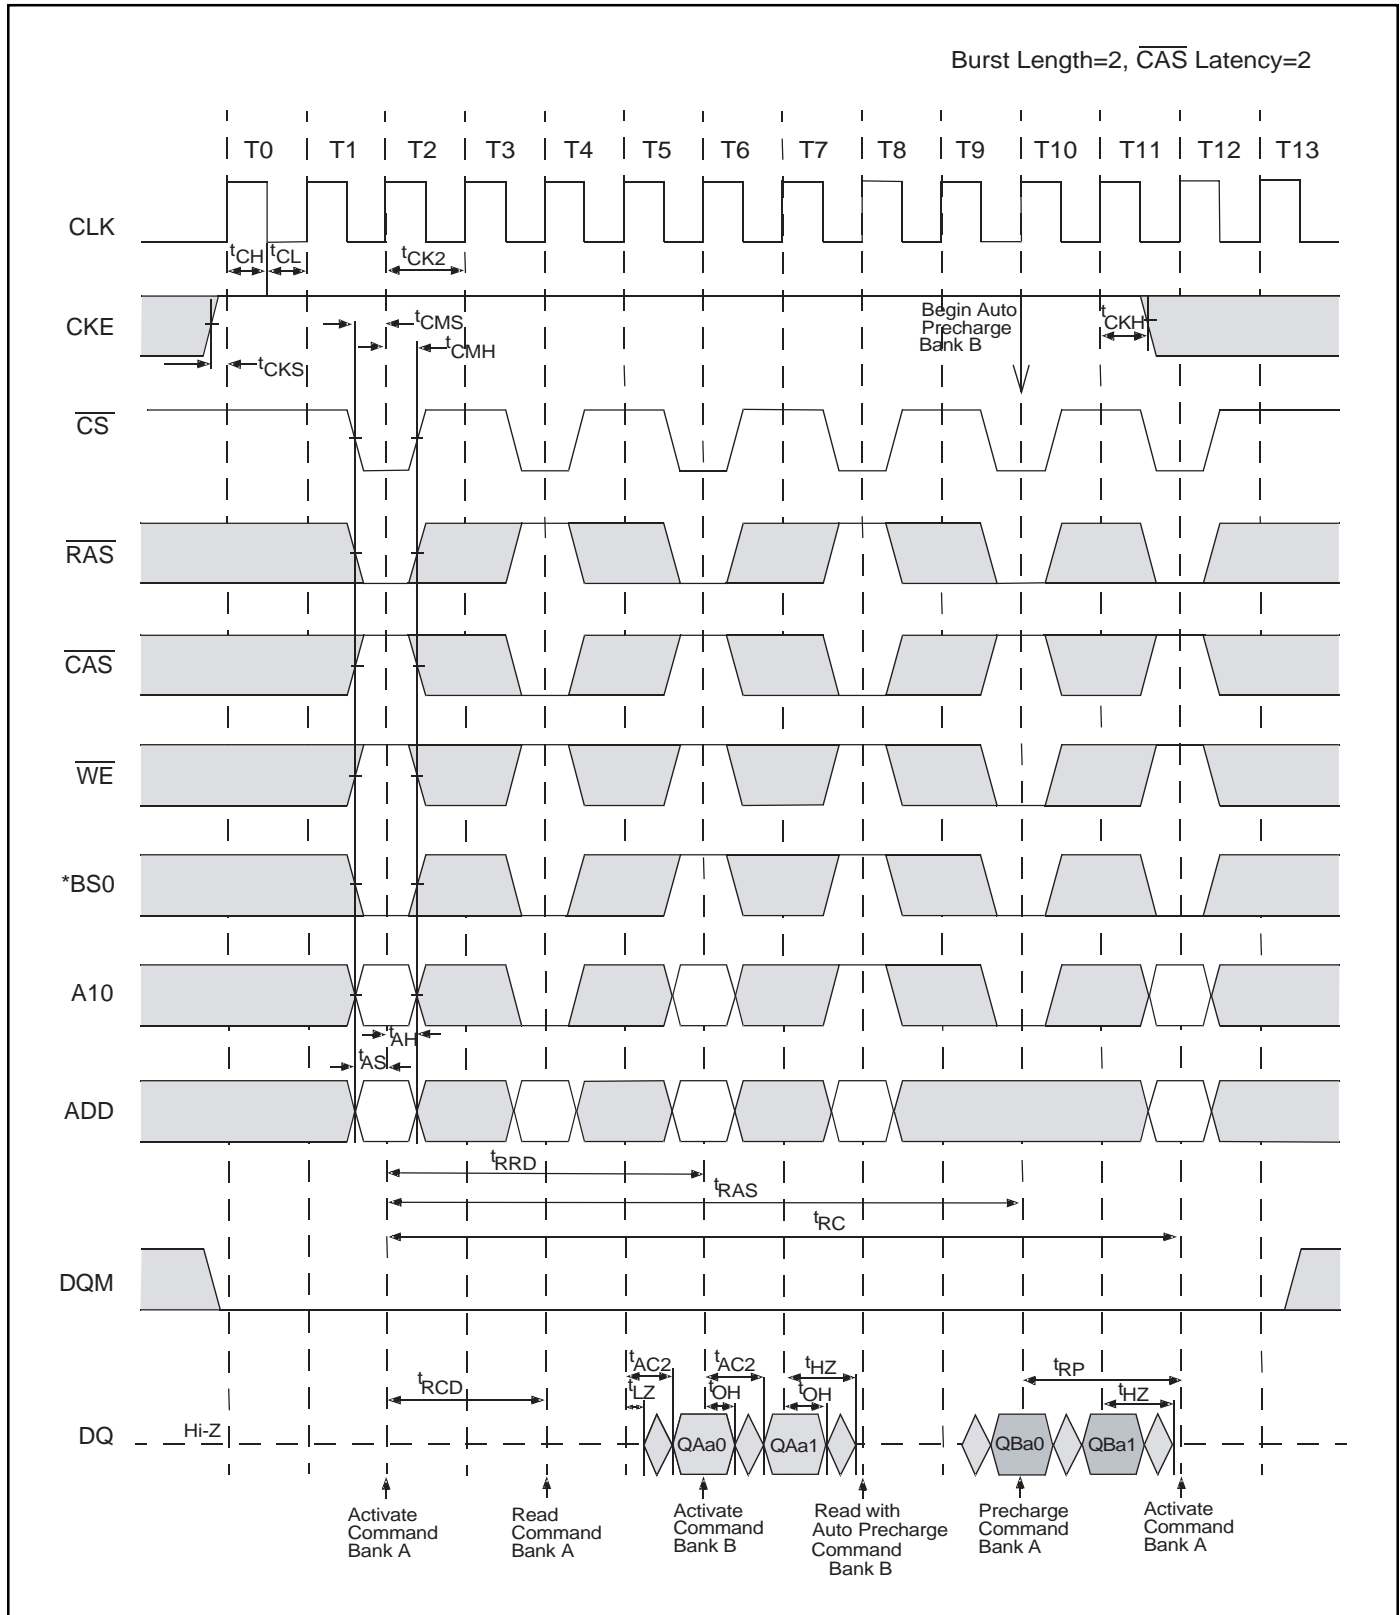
Burst Length=2, $\overline{CAS}$ Latency=2

T0 T1 T2 T3 T4 T5 T6 T7 T8 T9 T10 T11 T12 T13

CLK

$t_{CH}$ $t_{CL}$ $t_{CK2}$

CKE

$t_{CMS}$ $t_{CMH}$ $t_{CKS}$

Begin Auto Precharge Bank B

$t_{CKH}$

$\overline{CS}$

$\overline{RAS}$

$\overline{CAS}$

$\overline{WE}$

*BS0

A10

$t_{AH}$ $t_{AS}$

ADD

$t_{RRD}$

$t_{RAS}$

$t_{RC}$

DQM

$t_{AC2}$ $t_{LZ}$ $t_{AC2}$ $t_{OH}$ $t_{HZ}$ $t_{OH}$ $t_{RP}$ $t_{HZ}$

$t_{RCD}$

DQ Hi-Z QAa0 QAa1 QBa0 QBa1

Activate Command Bank A

Read Command Bank A

Activate Command Bank B

Read with Auto Precharge Command Bank B

Precharge Command Bank A

Activate Command Bank A